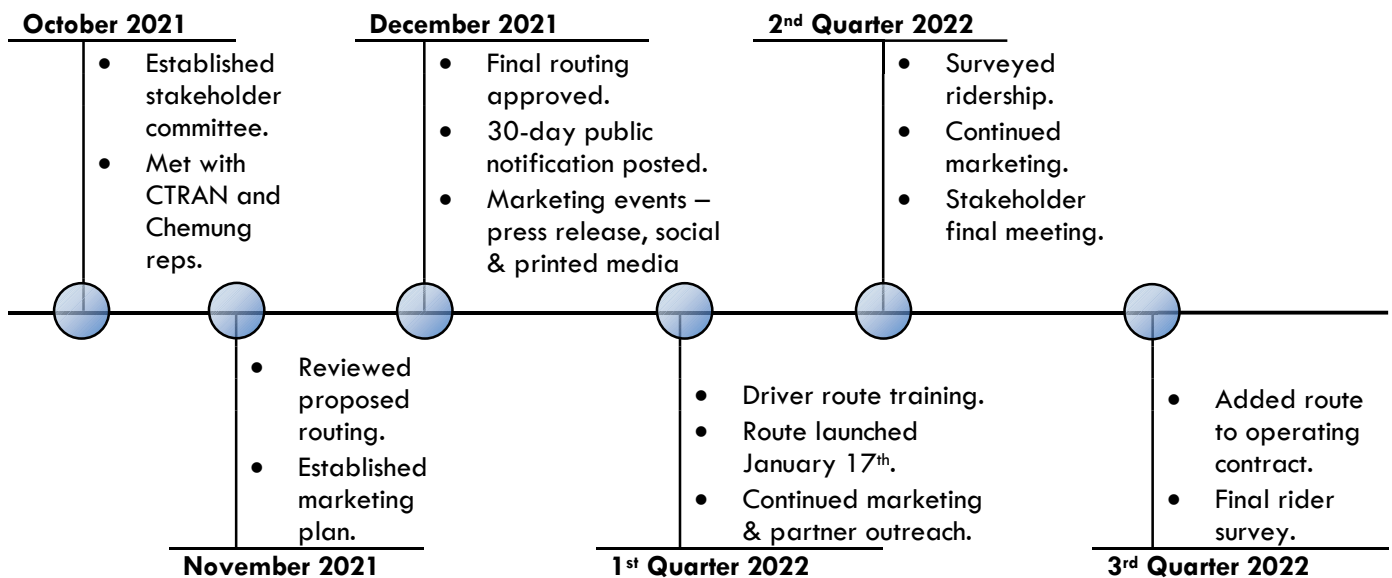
October 2021
- Established stakeholder committee.
- Met with CTRAN and Chemung reps.

December 2021
- Final routing approved.
- 30-day public notification posted.
- Marketing events – press release, social & printed media

2$^{nd}$ Quarter 2022
- Surveyed ridership.
- Continued marketing.
- Stakeholder final meeting.

- Reviewed proposed routing.
- Established marketing plan.
November 2021

- Driver route training.
- Route launched January 17$^{th}$.
- Continued marketing & partner outreach.
1$^{st}$ Quarter 2022

- Added route to operating contract.
- Final rider survey.
3$^{rd}$ Quarter 2022